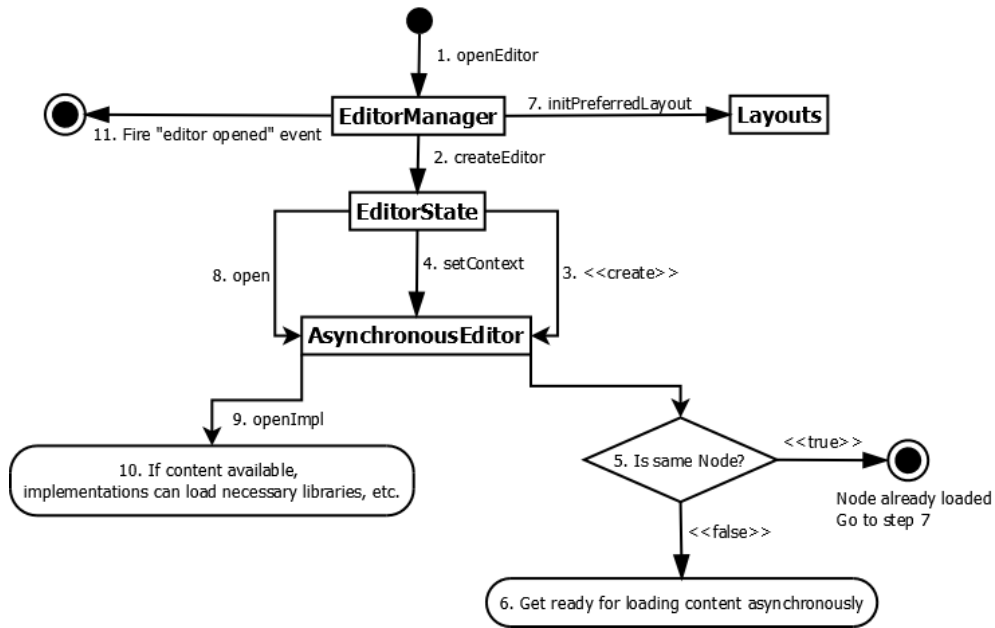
1. openEditor

EditorManager

7. initPreferredLayout

Layouts

11. Fire "editor opened" event

2. createEditor

EditorState

8. open

4. setContext

3. <<create>>

AsynchronousEditor

9. openImpl

10. If content available, implementations can load necessary libraries, etc.

5. Is same Node?

<<true>>

Node already loaded
Go to step 7

<<false>>

6. Get ready for loading content asynchronously